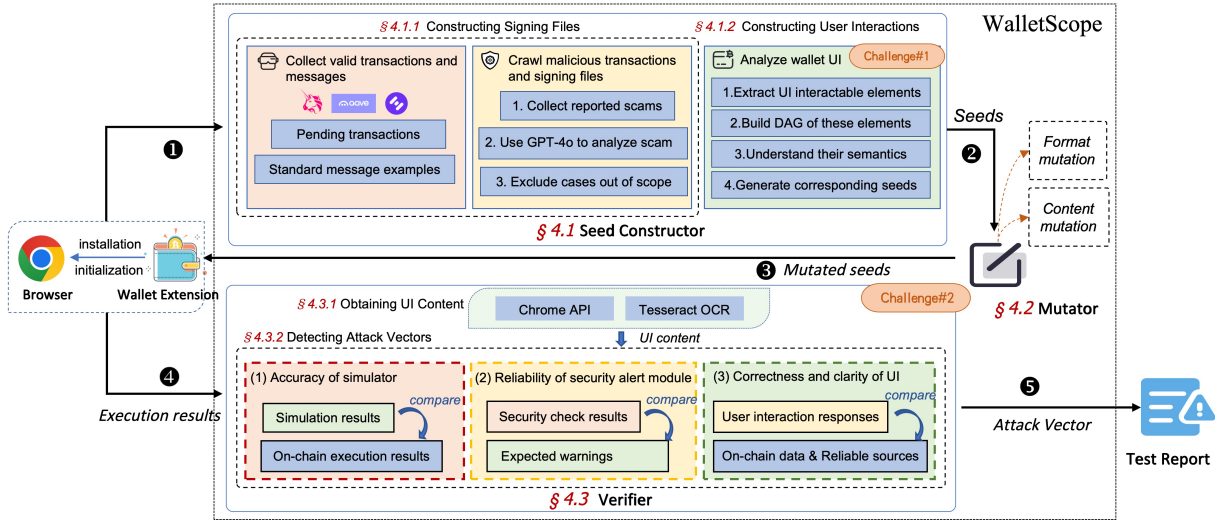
WalletScope

§ 4.1.1 Constructing Signing Files

§ 4.1.2 Constructing User Interactions

Collect valid transactions and messages

aave

Pending transactions

Standard message examples

Crawl malicious transactions and signing files

1. Collect reported scams

2. Use GPT-4o to analyze scam

3. Exclude cases out of scope

Analyze wallet UI

Challenge#1

1.Extract UI interactable elements

2.Build DAG of these elements

3.Understand their semantics

4.Generate corresponding seeds

§ 4.1 Seed Constructor

Seeds

❷

Format mutation

Content mutation

❶

installation

initialization

Browser

Wallet Extension

❸ Mutated seeds

§ 4.2 Mutator

§ 4.3.1 Obtaining UI Content

Chrome API

Tesseract OCR

Challenge#2

§ 4.3.2 Detecting Attack Vectors

UI content

❹

Execution results

(1) Accuracy of simulator

compare

Simulation results

On-chain execution results

(2) Reliability of security alert module

compare

Security check results

Expected warnings

(3) Correctness and clarity of UI

compare

User interaction responses

On-chain data & Reliable sources

❺

Attack Vector

Test Report

§ 4.3 Verifier